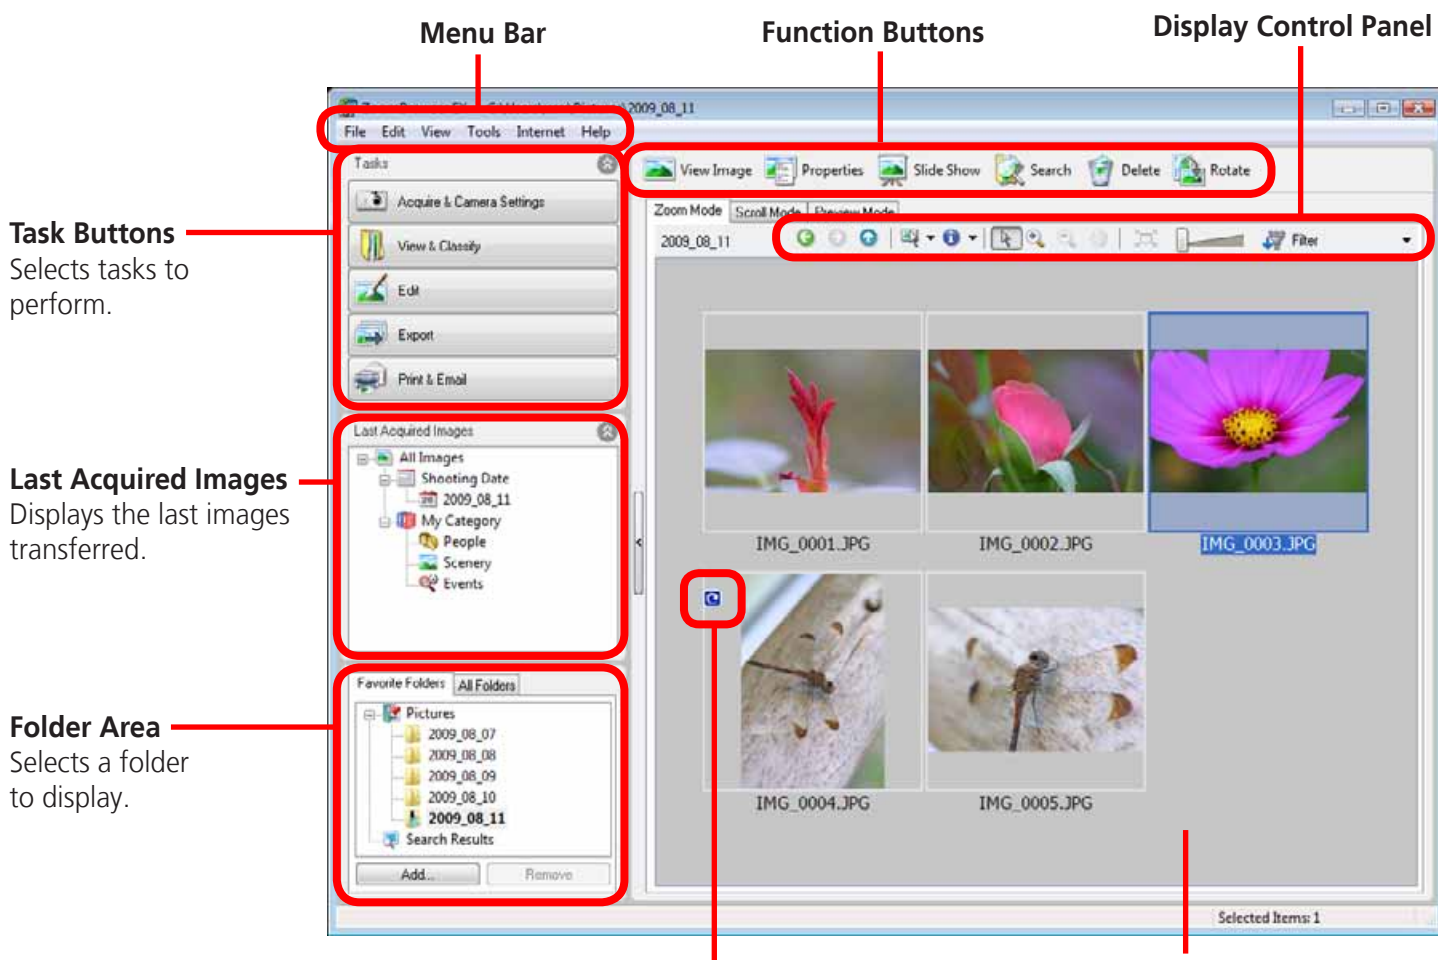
Menu Bar

Function Buttons

Display Control Panel

Task Buttons
Selects tasks to perform.

Last Acquired Images
Displays the last images transferred.

Folder Area
Selects a folder to display.

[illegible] 2009_08_11

File Edit View Tools Internet Help

Tasks

Acquire & Camera Settings

View & Classify

Edit

Export

Print & Email

View Image Properties Slide Show Search Delete Rotate

Zoom Mode Scroll Mode Preview Mode

2009_08_11

Filter

Last Acquired Images

All Images
Shooting Date
2009_08_11
My Category
People
Scenery
Events

Favorite Folders All Folders

Pictures
2009_08_07
2009_08_08
2009_08_09
2009_08_10
2009_08_11
Search Results

Add... Remove

IMG_0001.JPG IMG_0002.JPG IMG_0003.JPG

IMG_0004.JPG IMG_0005.JPG

Selected Items: 1